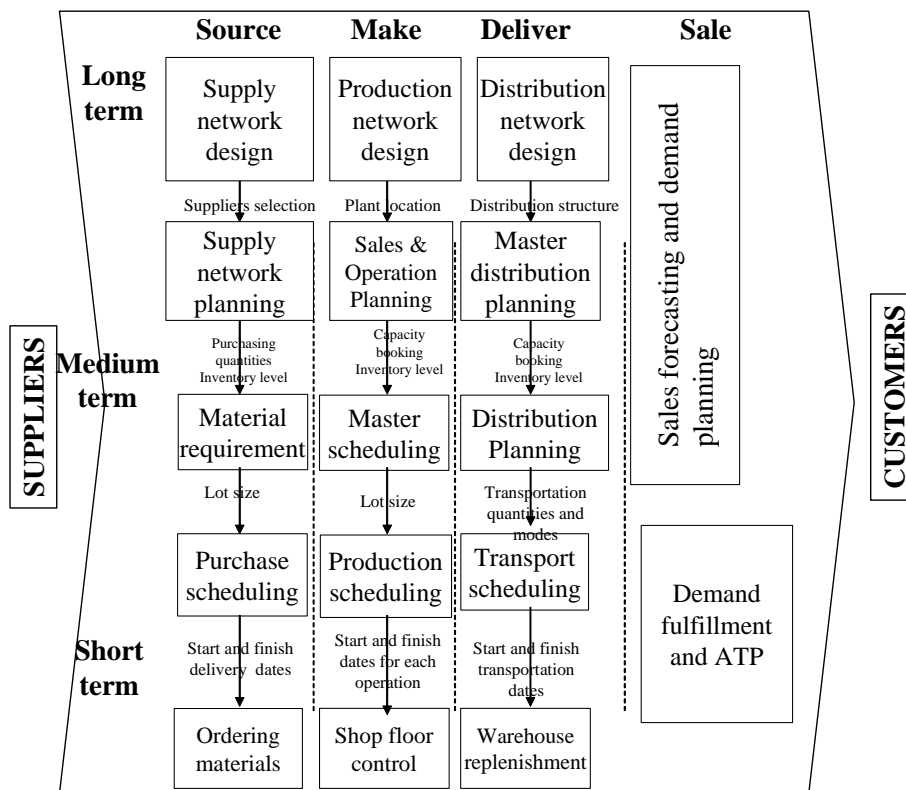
Source

Make

Deliver

Sale

Long term

Supply network design

Production network design

Distribution network design

Sales forecasting and demand planning

Suppliers selection

Plant location

Distribution structure

Supply network planning

Sales & Operation Planning

Master distribution planning

SUPPLIERS

Medium term

Purchasing quantities Inventory level

Capacity booking Inventory level

Capacity booking Inventory level

CUSTOMERS

Material requirement

Master scheduling

Distribution Planning

Lot size

Lot size

Transportation quantities and modes

Purchase scheduling

Production scheduling

Transport scheduling

Demand fulfillment and ATP

Short term

Start and finish delivery dates

Start and finish dates for each operation

Start and finish transportation dates

Ordering materials

Shop floor control

Warehouse replenishment